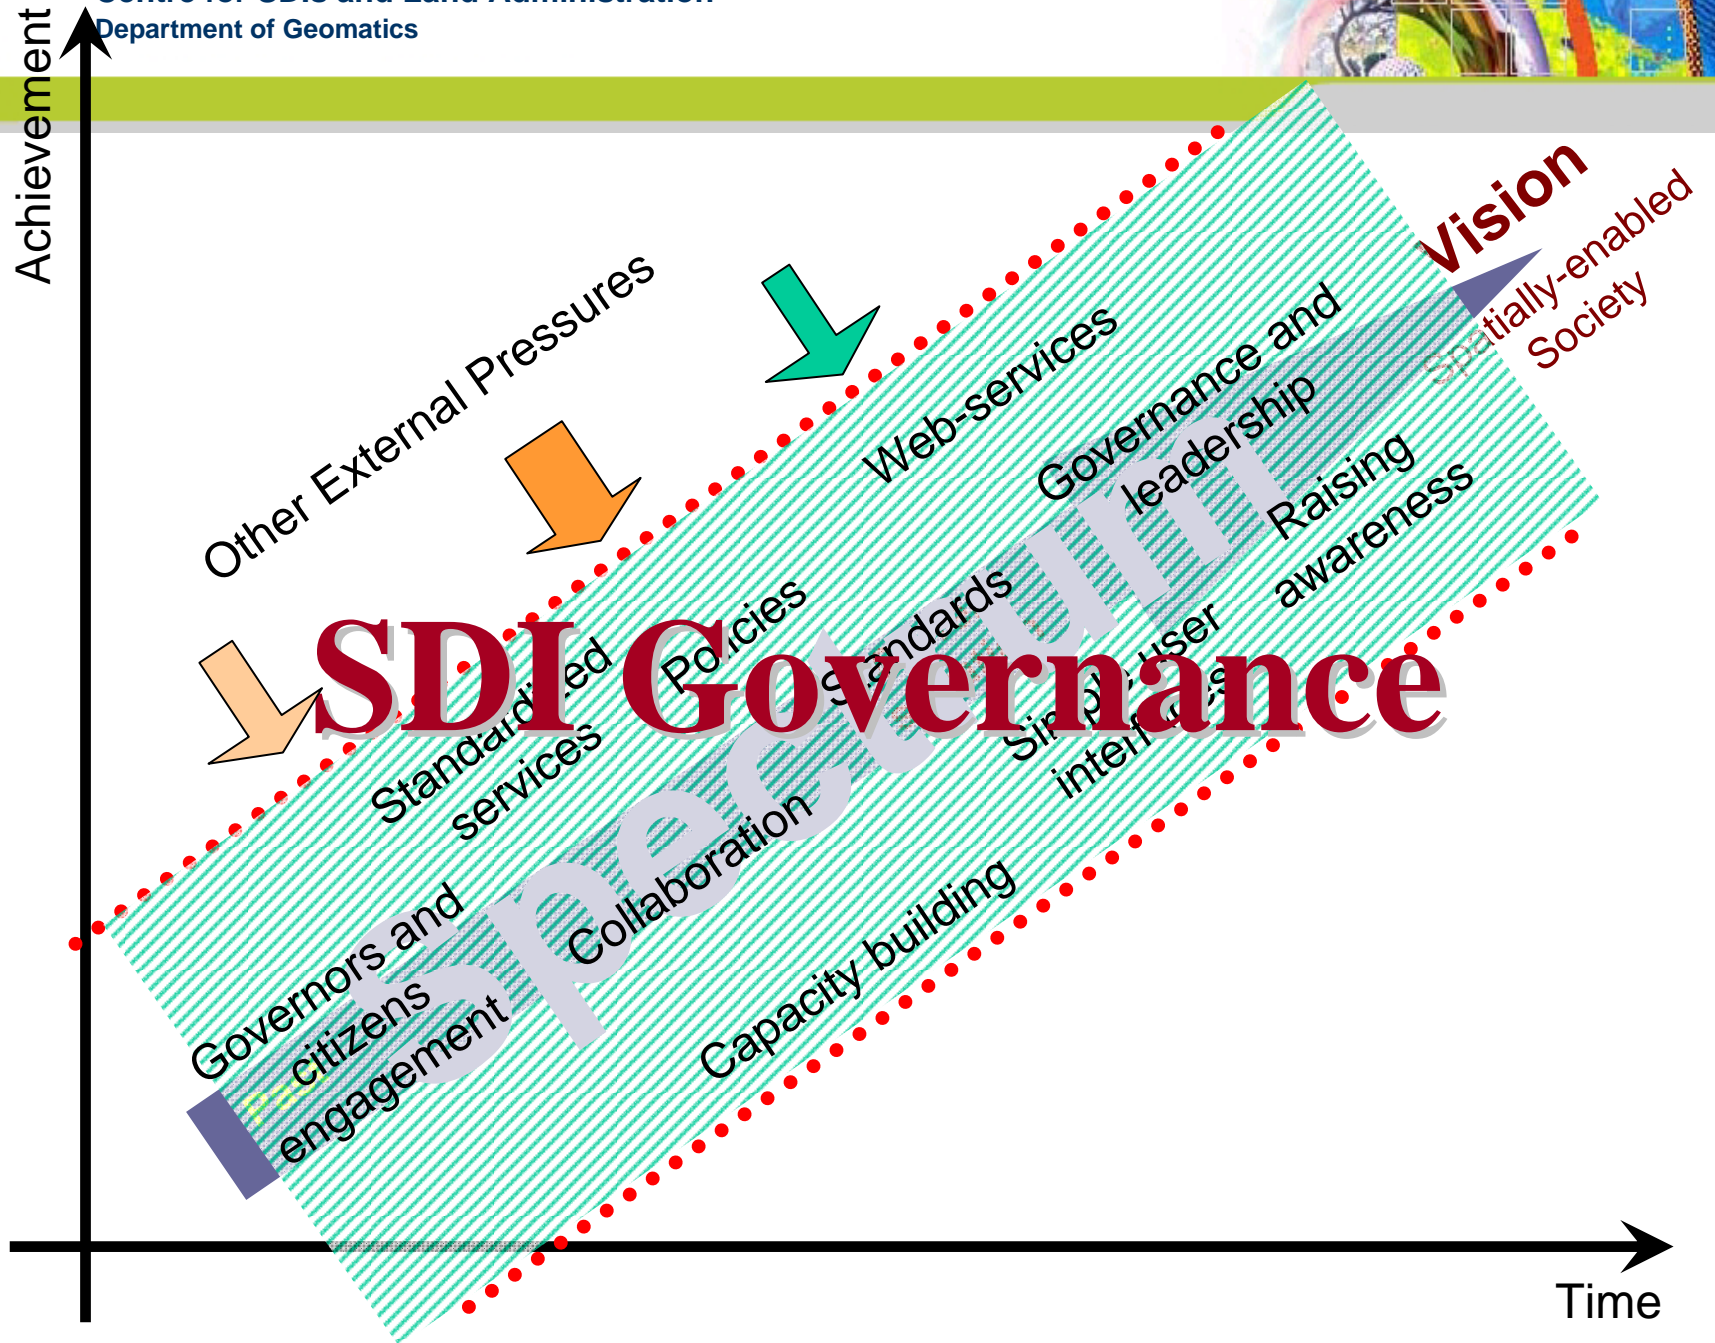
Centre for SDIs and Land Administration
Department of Geomatics

Achievement

Other External Pressures

Web-services

Governance and leadership

Raising awareness

Vision

Spatially-enabled Society

SDI Governance

Standardized services

Policies

Standards

Simple user interfaces

Spectrum

Collaboration

Governors and citizens engagement

Past

Capacity building

Time